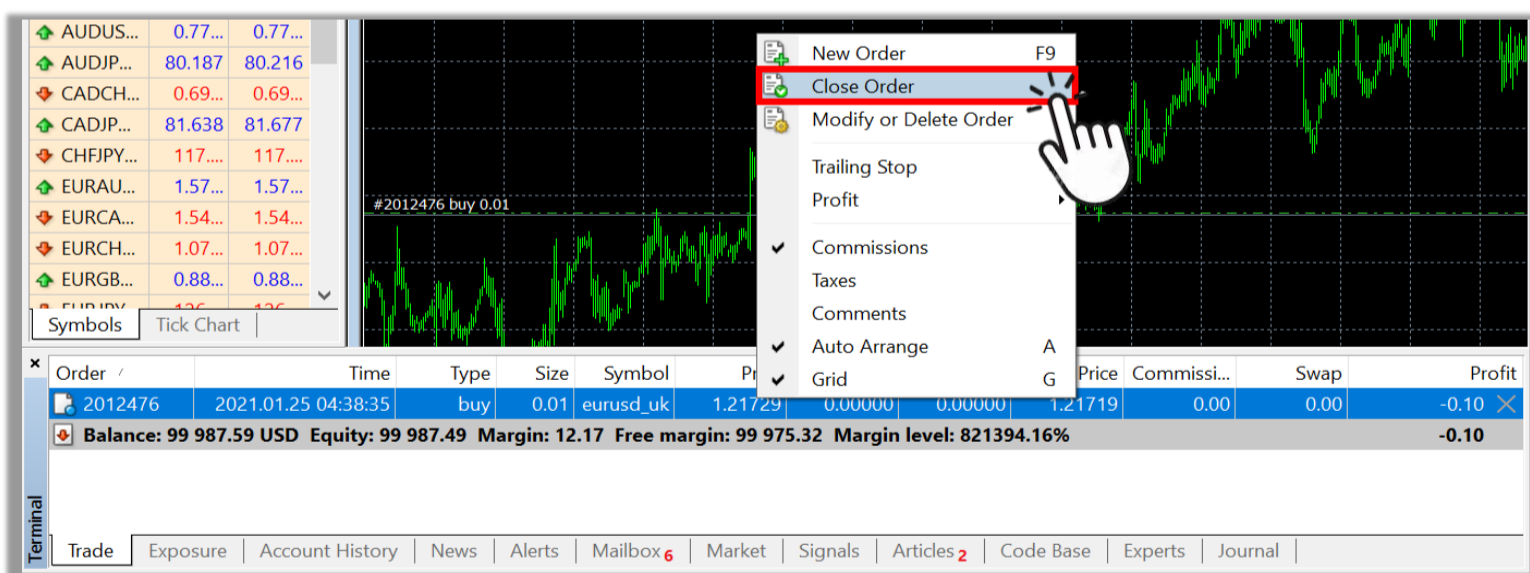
| | | |
|---|---|---|
| AUDUS... | 0.77... | 0.77... |
| AUDJP... | 80.187 | 80.216 |
| CADCH... | 0.69... | 0.69... |
| CADJP... | 81.638 | 81.677 |
| CHFJPY... | 117.... | 117.... |
| EURAU... | 1.57... | 1.57... |
| EURCA... | 1.54... | 1.54... |
| EURCH... | 1.07... | 1.07... |
| EURGB... | 0.88... | 0.88... |
| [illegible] | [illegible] | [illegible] |

Symbols Tick Chart

#2012476 buy 0.01

New Order F9
Close Order
Modify or Delete Order
Trailing Stop
Profit
Commissions
Taxes
Comments
Auto Arrange A
Grid G

×

| Order | Time | Type | Size | Symbol | Pr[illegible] | | | Price | Commissi... | Swap | Profit |
|---|---|---|---|---|---|---|---|---|---|---|---|
| 2012476 | 2021.01.25 04:38:35 | buy | 0.01 | eurusd_uk | 1.21729 | 0.00000 | 0.00000 | 1.21719 | 0.00 | 0.00 | -0.10 |

Balance: 99 987.59 USD Equity: 99 987.49 Margin: 12.17 Free margin: 99 975.32 Margin level: 821394.16% -0.10

Terminal

Trade Exposure Account History News Alerts Mailbox 6 Market Signals Articles 2 Code Base Experts Journal